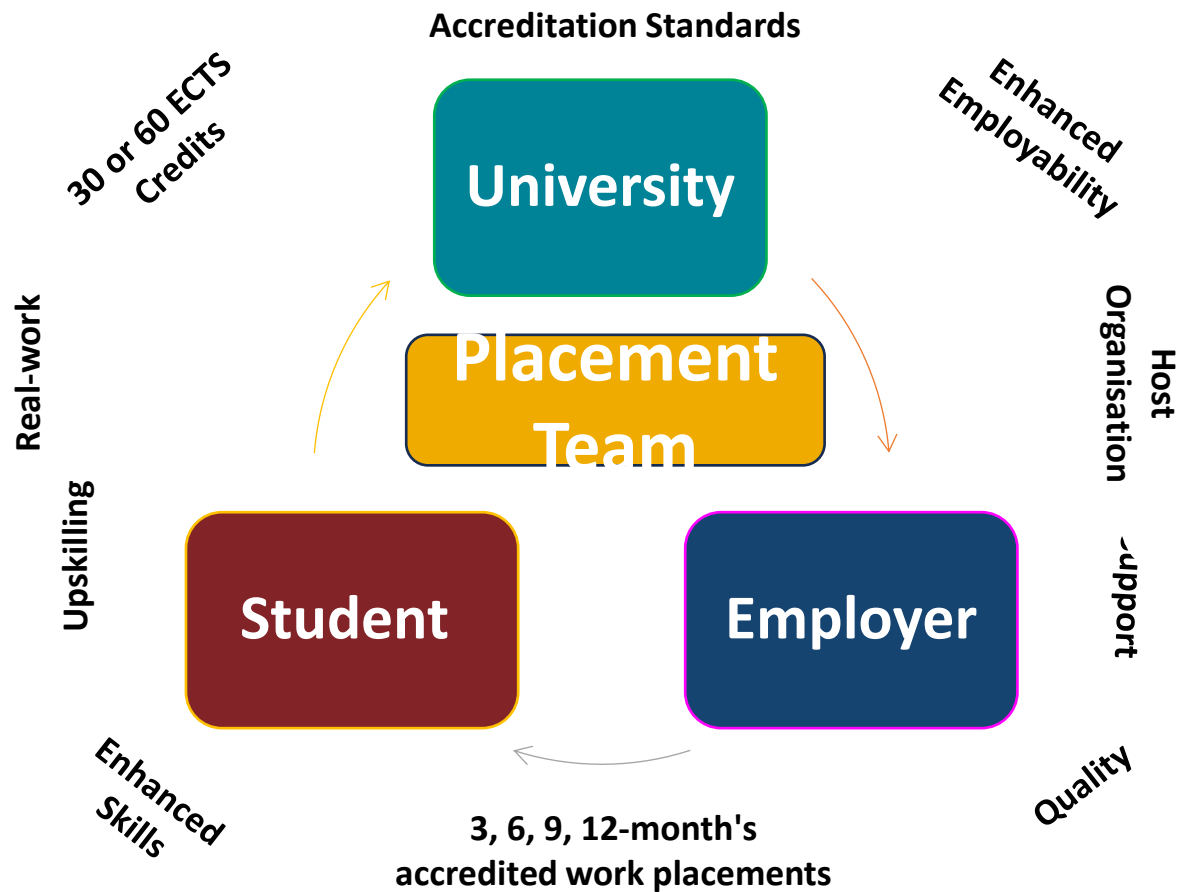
Accreditation Standards

30 or 60 ECTS Credits

Enhanced Employability

University

Placement Team

Real-work

Host Organisation

Upskilling

Student

Employer

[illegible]upport

Enhanced Skills

Quality

3, 6, 9, 12-month's accredited work placements